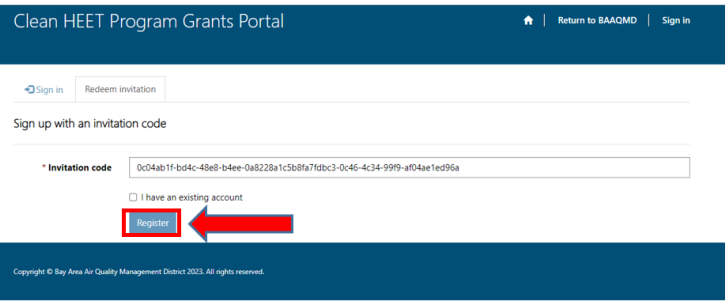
Clean HEET Program Grants Portal

Return to BAAQMD | Sign in

Sign in | Redeem invitation

Sign up with an invitation code

* Invitation code | 0c04ab1f-bd4c-48e8-b4ee-0a8228a1c5b8fa7fdbc3-0c46-4c34-99f9-af04ae1ed96a

I have an existing account

Register

Copyright © Bay Area Air Quality Management District 2023. All rights reserved.